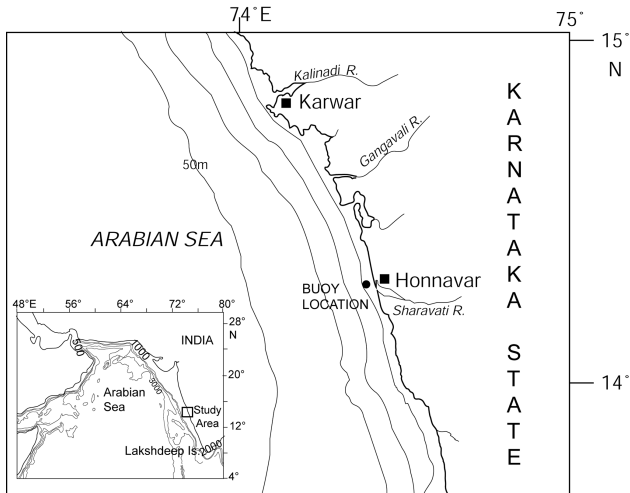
74˚E

75˚

15˚
N

Kalinadi R.

Karwar

Gangavali R.

50m

ARABIAN SEA

KARNATAKA

STATE

Honnavar

BUOY LOCATION

Sharavati R.

14˚

48°E 56° 64° 72° 80°

28°
N

INDIA

20°

12°

4°

500

1000

3000

2000

Arabian Sea

Study Area

Lakshdeep Is.